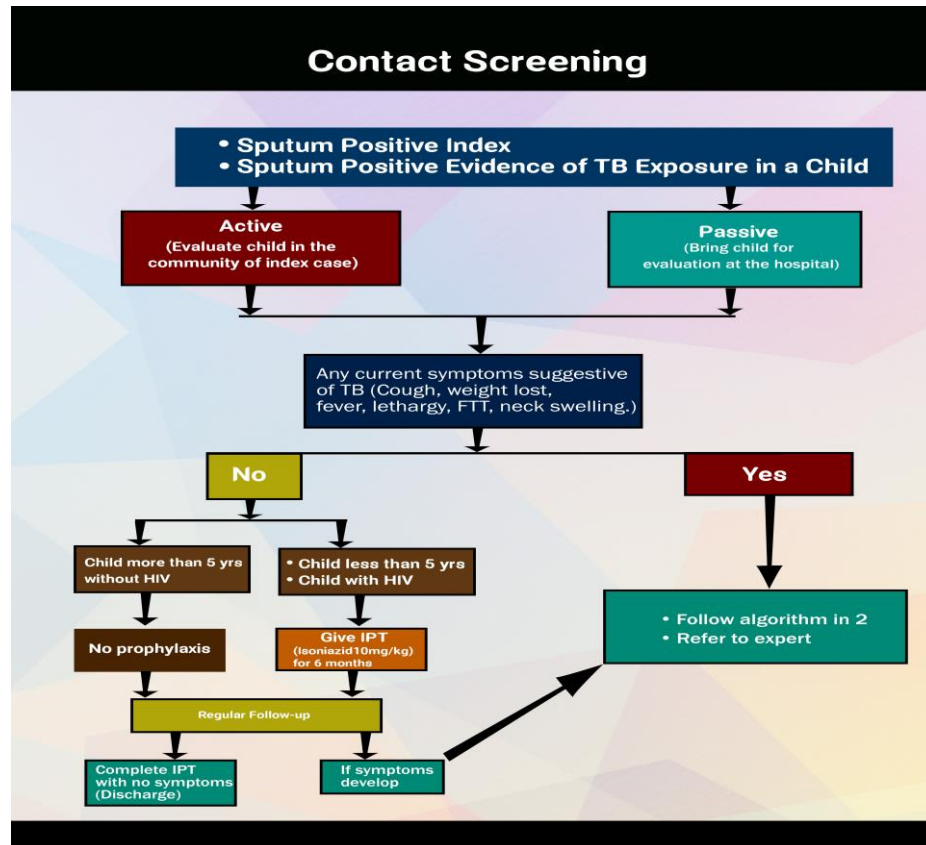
Contact Screening

• Sputum Positive Index
• Sputum Positive Evidence of TB Exposure in a Child

Active
(Evaluate child in the community of index case)

Passive
(Bring child for evaluation at the hospital)

Any current symptoms suggestive of TB (Cough, weight lost, fever, lethargy, FTT, neck swelling.)

No

Yes

Child more than 5 yrs without HIV

• Child less than 5 yrs
• Child with HIV

No prophylaxis

Give IPT (Isoniazid10mg/kg) for 6 months

• Follow algorithm in 2
• Refer to expert

Regular Follow-up

Complete IPT with no symptoms (Discharge)

If symptoms develop